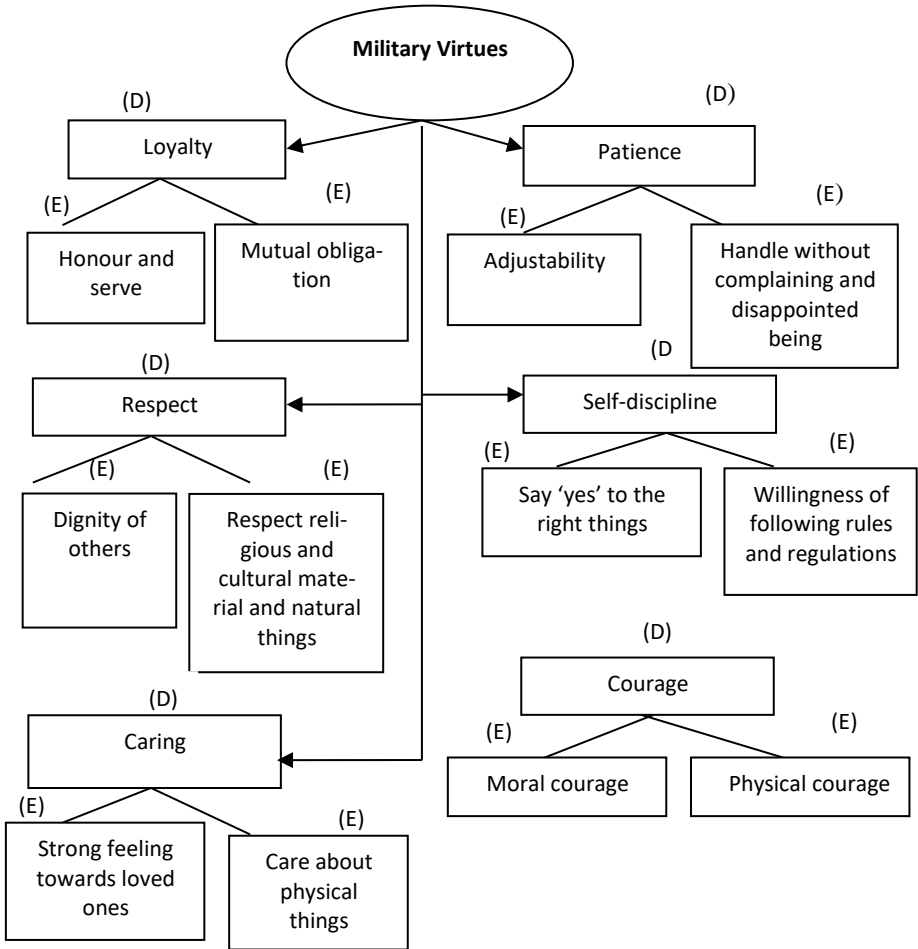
Military Virtues

(D)
Loyalty

(E)
Honour and serve

(E)
Mutual obligation

(D)
Patience

(E)
Adjustability

(E)
Handle without complaining and disappointed being

(D)
Respect

(E)
Dignity of others

(E)
Respect religious and cultural material and natural things

(D
Self-discipline

(E)
Say 'yes' to the right things

(E)
Willingness of following rules and regulations

(D)
Courage

(E)
Moral courage

(E)
Physical courage

(D)
Caring

(E)
Strong feeling towards loved ones

(E)
Care about physical things